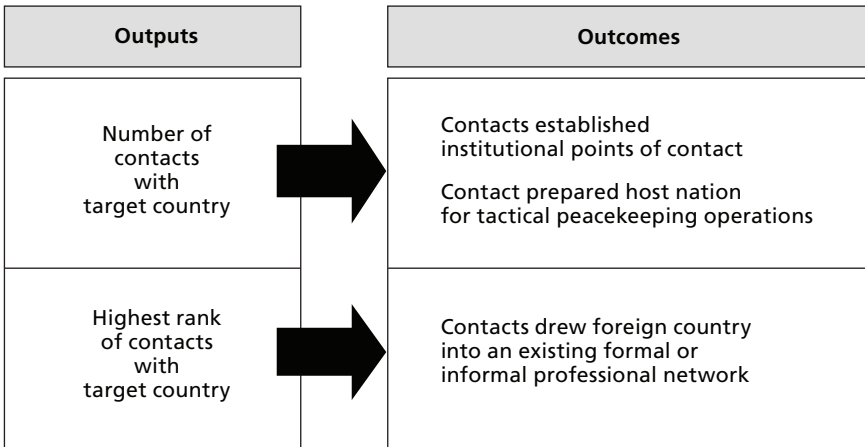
Outputs

Outcomes

Number of contacts with target country

Contacts established institutional points of contact

Contact prepared host nation for tactical peacekeeping operations

Highest rank of contacts with target country

Contacts drew foreign country into an existing formal or informal professional network